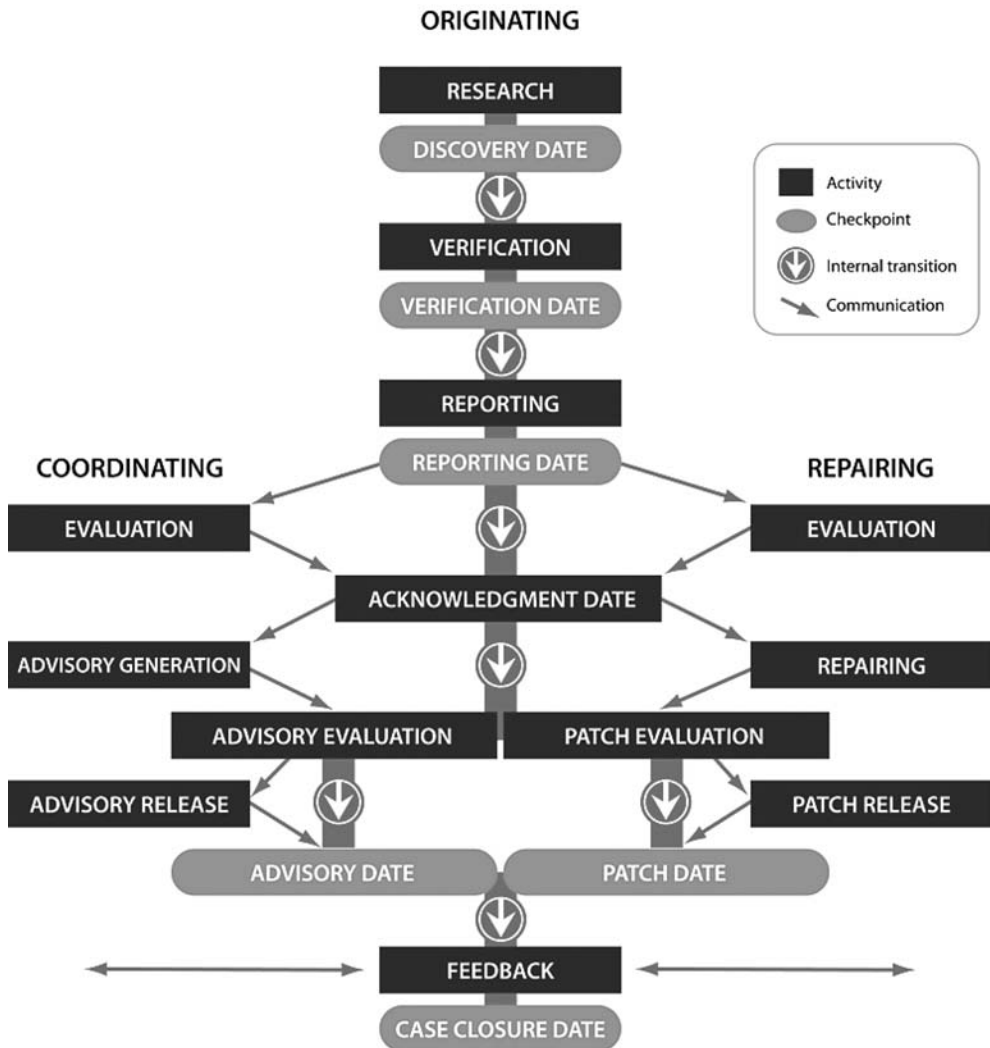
ORIGINATING

RESEARCH

DISCOVERY DATE

Activity
Checkpoint
Internal transition
Communication

VERIFICATION

VERIFICATION DATE

REPORTING

COORDINATING

REPORTING DATE

REPAIRING

EVALUATION

EVALUATION

ACKNOWLEDGMENT DATE

ADVISORY GENERATION

REPAIRING

ADVISORY EVALUATION

PATCH EVALUATION

ADVISORY RELEASE

PATCH RELEASE

ADVISORY DATE

PATCH DATE

FEEDBACK

CASE CLOSURE DATE